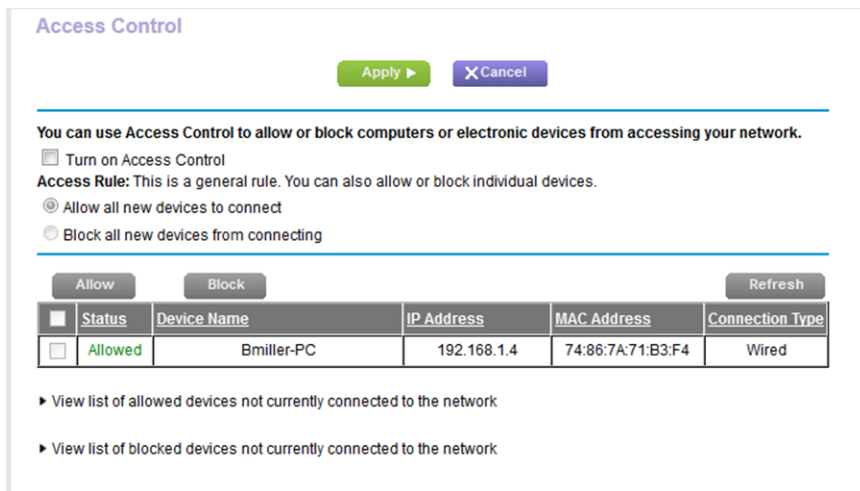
Access Control

Apply ▶ ✕Cancel

You can use Access Control to allow or block computers or electronic devices from accessing your network.

Turn on Access Control

Access Rule: This is a general rule. You can also allow or block individual devices.

Allow all new devices to connect

Block all new devices from connecting

Allow Block Refresh

| | Status | Device Name | IP Address | MAC Address | Connection Type |
|---|---|---|---|---|---|
| | Allowed | Bmiller-PC | 192.168.1.4 | 74:86:7A:71:B3:F4 | Wired |

▸ View list of allowed devices not currently connected to the network

▸ View list of blocked devices not currently connected to the network